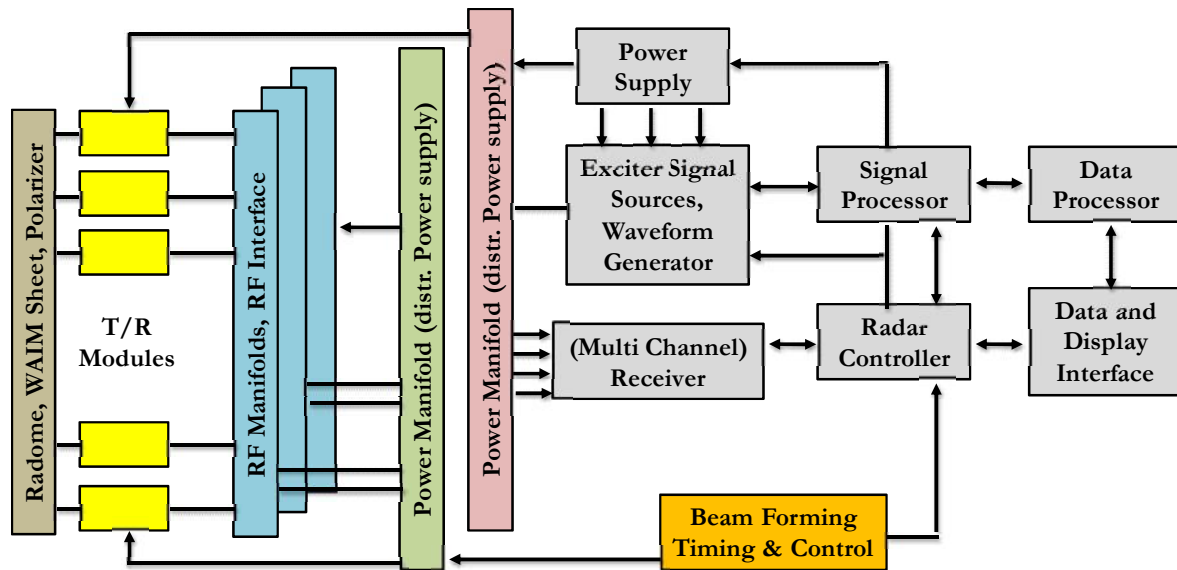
Radome, WAIM Sheet, Polarizer

T/R Modules

RF Manifolds, RF Interface

Power Manifold (distr. Power supply)

Power Manifold (distr. Power supply)

Power Supply

Exciter Signal Sources, Waveform Generator

Signal Processor

Data Processor

(Multi Channel) Receiver

Radar Controller

Data and Display Interface

Beam Forming Timing & Control